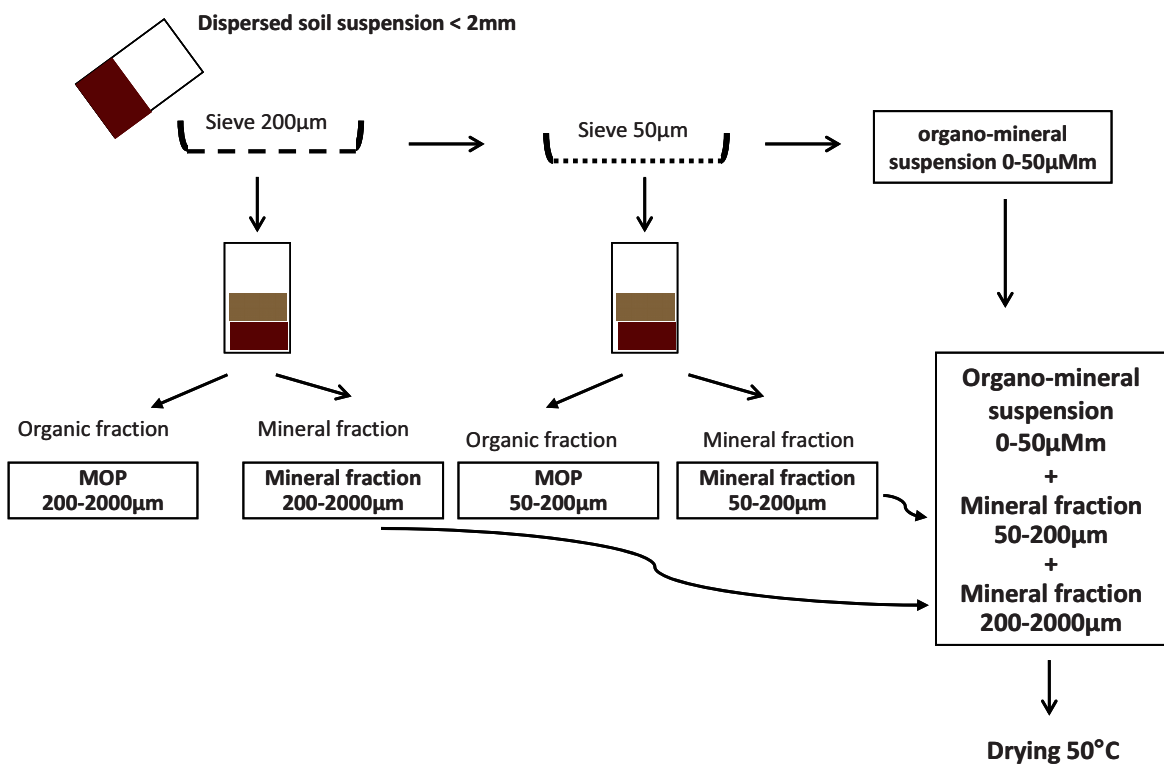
Dispersed soil suspension < 2mm

Sieve 200µm

Sieve 50µm

organo-mineral suspension 0-50µMm

Organic fraction

Mineral fraction

Organic fraction

Mineral fraction

MOP 200-2000µm

Mineral fraction 200-2000µm

MOP 50-200µm

Mineral fraction 50-200µm

Organo-mineral suspension 0-50µMm + Mineral fraction 50-200µm + Mineral fraction 200-2000µm

Drying 50°C